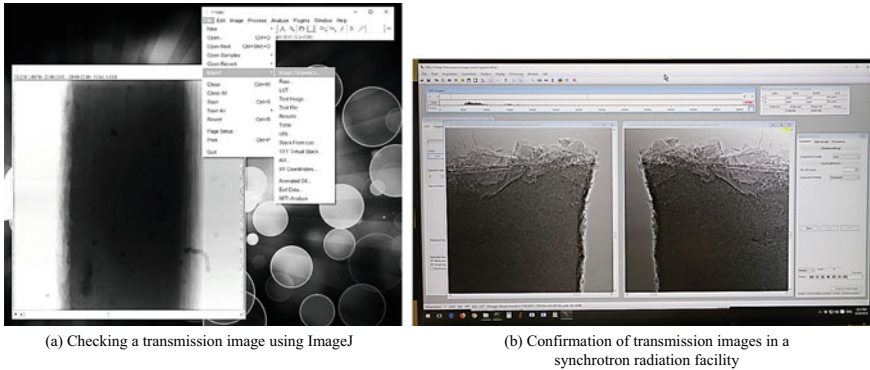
ImageJ

File Edit Image Process Analyze Plugins Window Help

New
Open... Ctrl+O
Open Next Ctrl+Shift+O
Open Samples
Open Recent
Import
Close Ctrl+W
Close All
Save Ctrl+S
Save As
Revert Ctrl+R
Page Setup
Print Ctrl+P
Quit

Image Sequence...
Raw...
LUT...
Text Image...
Text File...
Results...
Table...
URL...
Stack From List...
TIFF Virtual Stack...
AVI...
XY Coordinates...
Animated Gif...
Exif Data...
BF5 Analyze

(a) Checking a transmission image using ImageJ

(b) Confirmation of transmission images in a synchrotron radiation facility